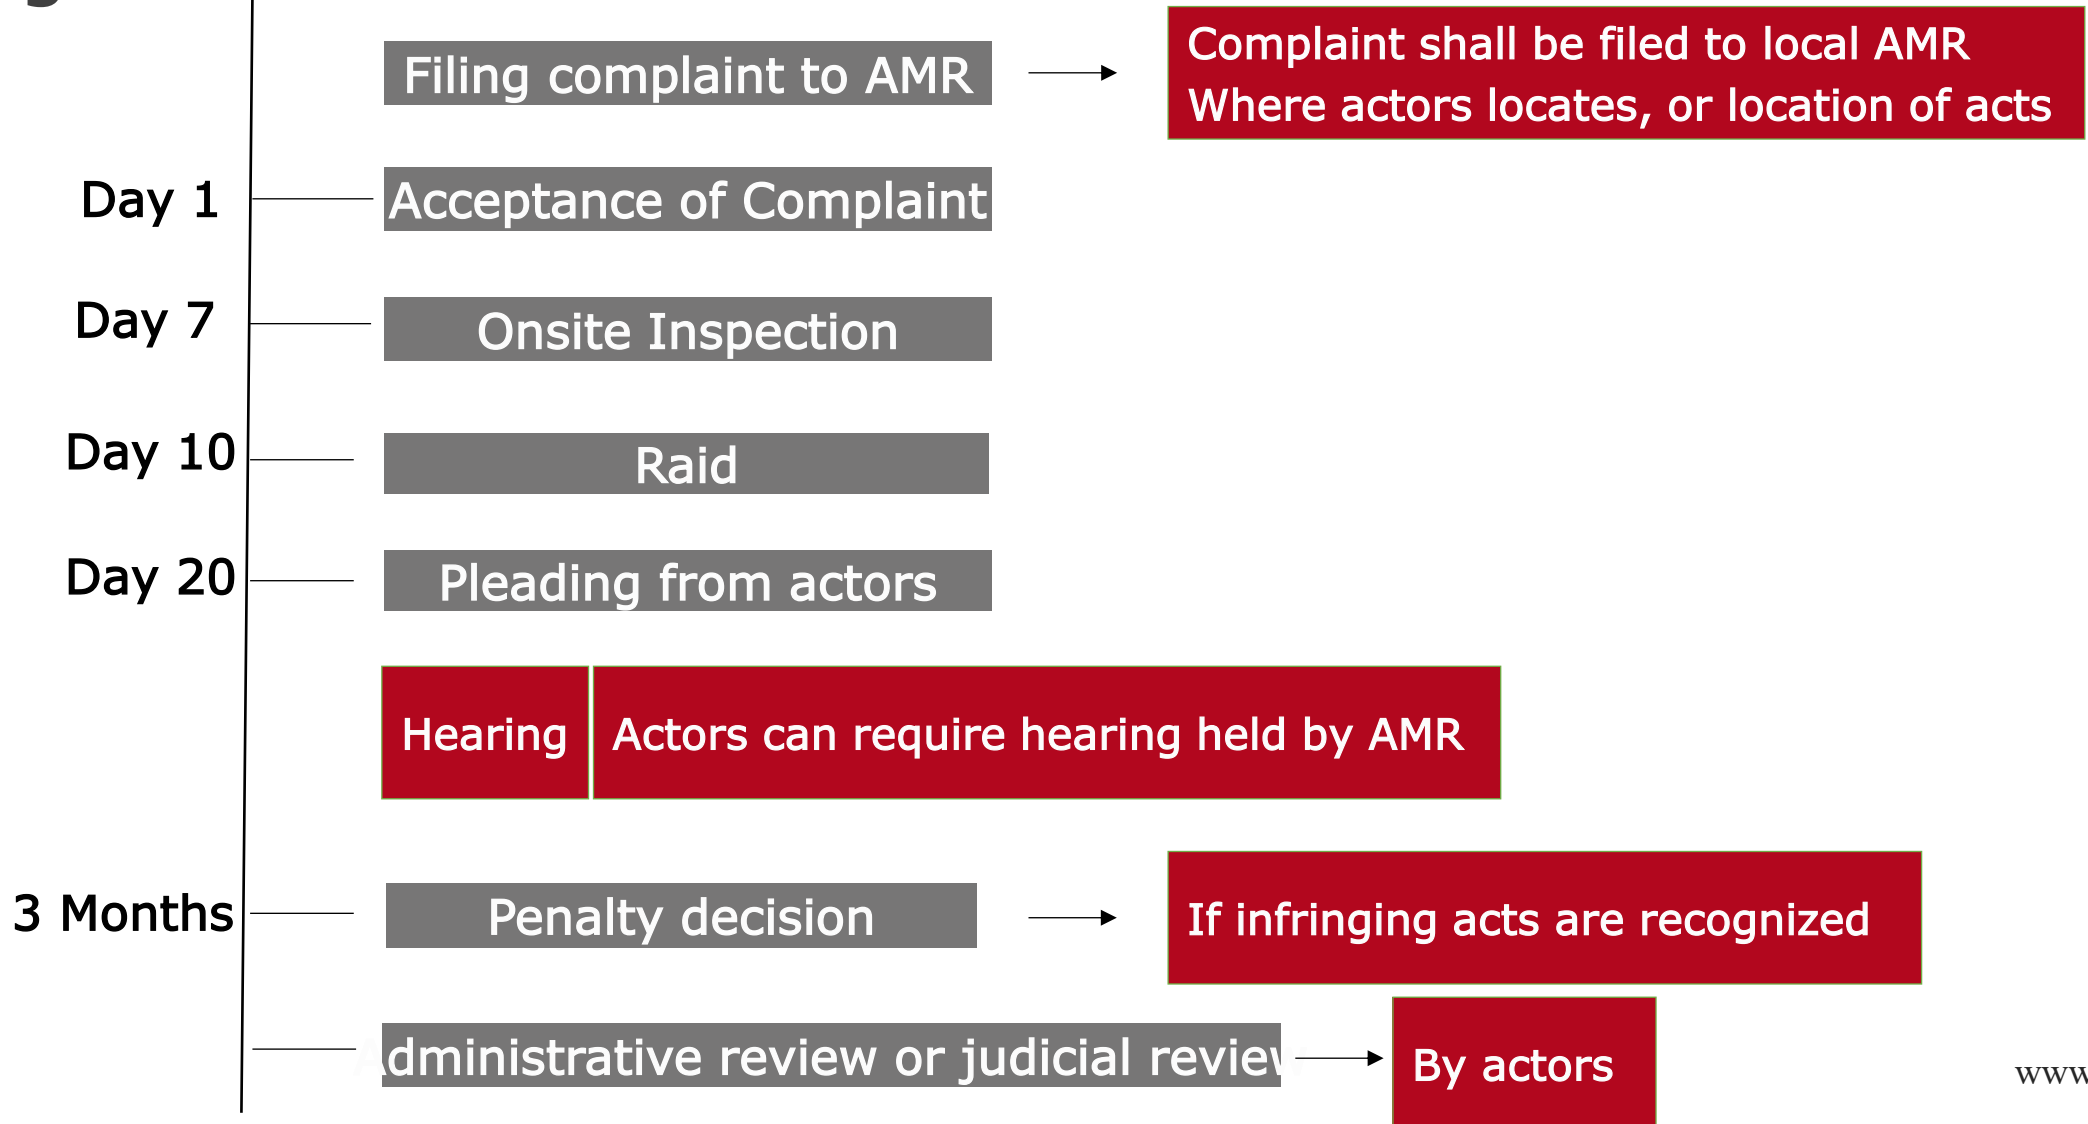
Filing complaint to AMR

Complaint shall be filed to local AMR Where actors locates, or location of acts

Day 1

Acceptance of Complaint

Day 7

Onsite Inspection

Day 10

Raid

Day 20

Pleading from actors

Hearing

Actors can require hearing held by AMR

3 Months

Penalty decision

If infringing acts are recognized

Administrative review or judicial review

By actors

www